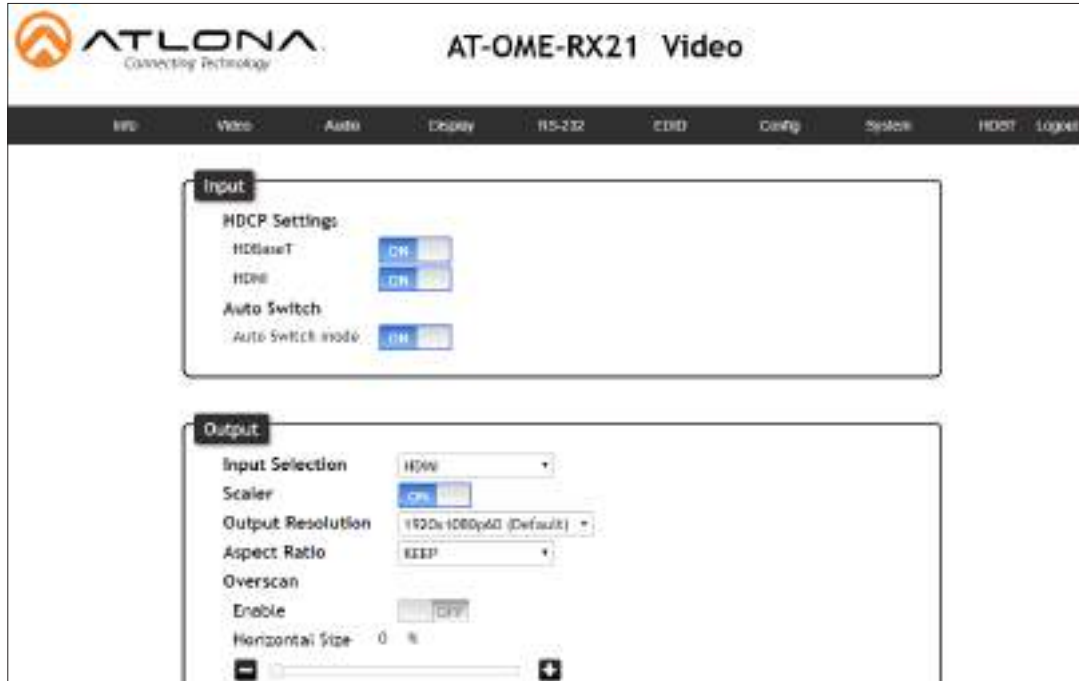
ATLONA
Connecting Technology

AT-OME-RX21 Video

Info Video Audio Display RS-232 EDID Config System HDBT Logout

Input

HDCP Settings
HDBaseT ON
HDMI ON
Auto Switch
Auto Switch mode ON

Output

Input Selection HDMI
Scaler ON
Output Resolution 1920x1080p60 (Default)
Aspect Ratio KEEP
Overscan
Enable OFF
Horizontal Size 0 %